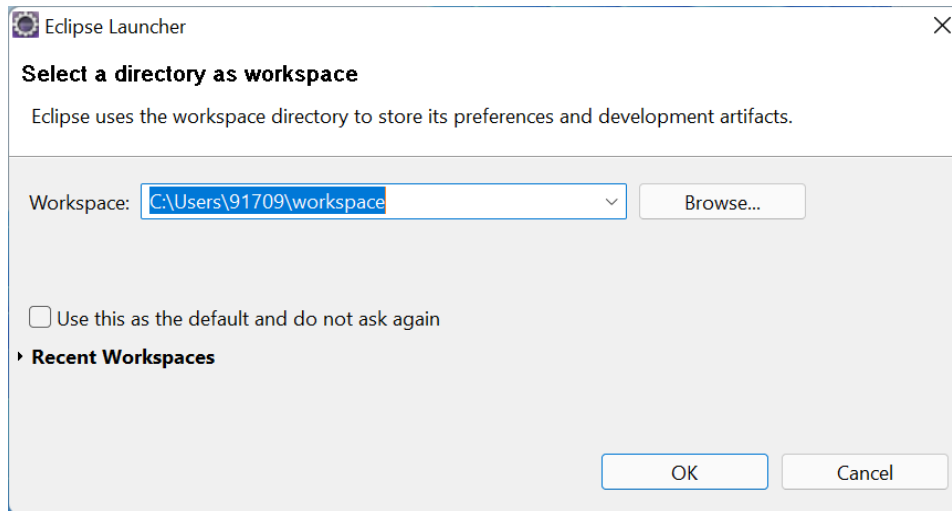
Eclipse Launcher

Select a directory as workspace

Eclipse uses the workspace directory to store its preferences and development artifacts.

Workspace: C:\Users\91709\workspace

Browse...

Use this as the default and do not ask again

Recent Workspaces

OK

Cancel